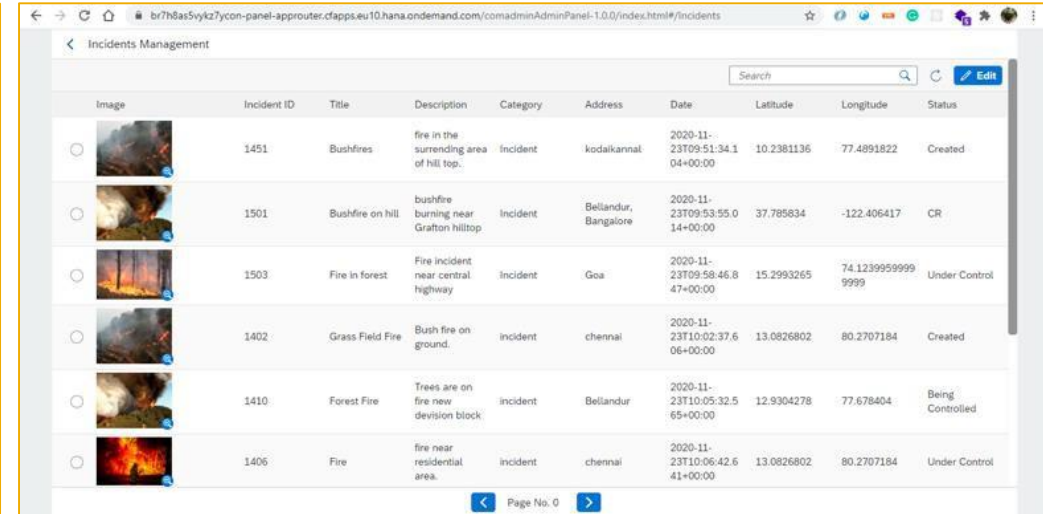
br7h8as5vykz7ycon-panel-approuter.cfapps.eu10.hana.ondemand.com/comadminAdminPanel-1.0.0/index.html#/Incidents

Incidents Management

Search

Edit

| Image | Incident ID | Title | Description | Category | Address | Date | Latitude | Longitude | Status |
|---|---|---|---|---|---|---|---|---|---|
| | 1451 | Bushfires | fire in the surrending area of hill top. | Incident | kodaikannal | 2020-11-23T09:51:34.104+00:00 | 10.2381136 | 77.4891822 | Created |
| | 1501 | Bushfire on hill | bushfire burning near Grafton hilltop | Incident | Bellandur, Bangalore | 2020-11-23T09:53:55.014+00:00 | 37.785834 | -122.406417 | CR |
| | 1503 | Fire in forest | Fire incident near central highway | Incident | Goa | 2020-11-23T09:58:46.847+00:00 | 15.2993265 | 74.12399599999999 | Under Control |
| | 1402 | Grass Field Fire | Bush fire on ground. | incident | chennai | 2020-11-23T10:02:37.606+00:00 | 13.0826802 | 80.2707184 | Created |
| | 1410 | Forest Fire | Trees are on fire new devision block | incident | Bellandur | 2020-11-23T10:05:32.565+00:00 | 12.9304278 | 77.678404 | Being Controlled |
| | 1406 | Fire | fire near residential area. | incident | chennai | 2020-11-23T10:06:42.641+00:00 | 13.0826802 | 80.2707184 | Under Control |

Page No. 0